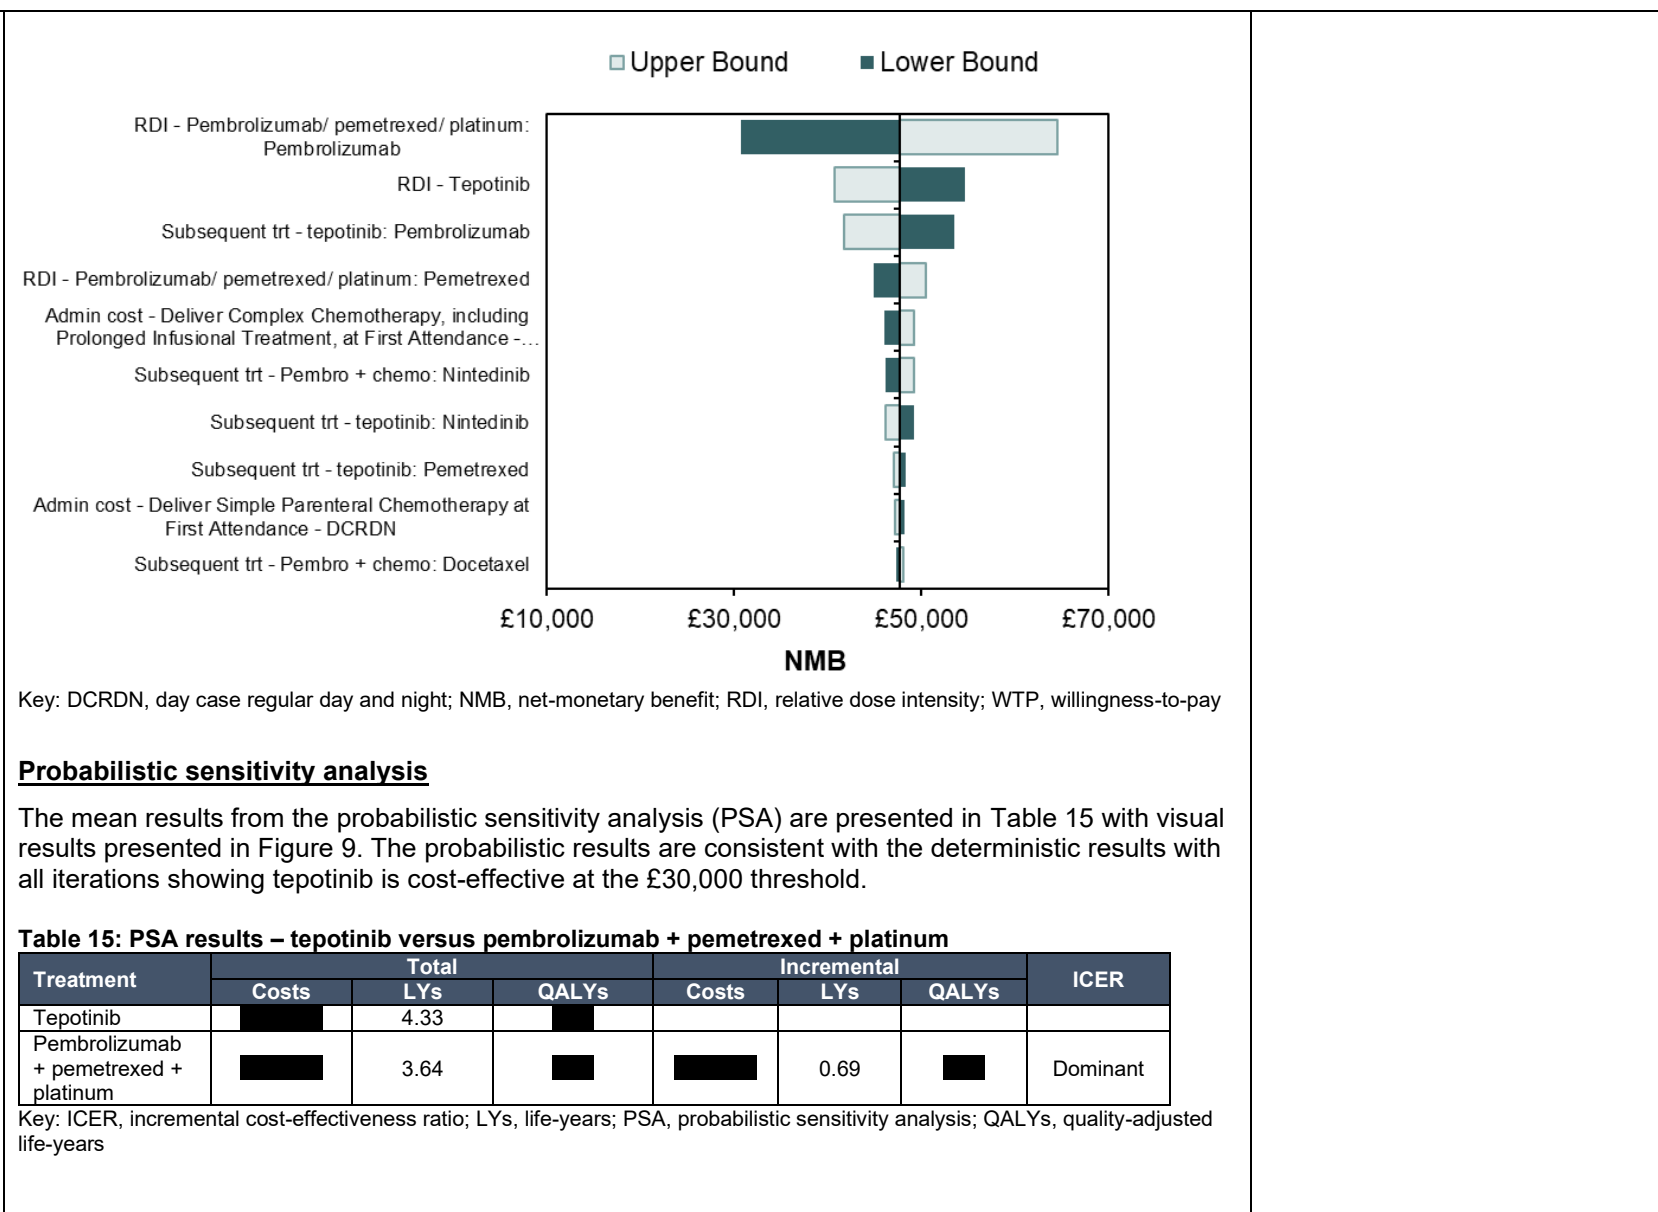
Upper Bound Lower Bound

RDI - Pembrolizumab/ pemetrexed/ platinum: Pembrolizumab

RDI - Tepotinib

Subsequent trt - tepotinib: Pembrolizumab

RDI - Pembrolizumab/ pemetrexed/ platinum: Pemetrexed

Admin cost - Deliver Complex Chemotherapy, including Prolonged Infusional Treatment, at First Attendance -...

Subsequent trt - Pembro + chemo: Nintedinib

Subsequent trt - tepotinib: Nintedinib

Subsequent trt - tepotinib: Pemetrexed

Admin cost - Deliver Simple Parenteral Chemotherapy at First Attendance - DCRDN

Subsequent trt - Pembro + chemo: Docetaxel

£10,000 £30,000 £50,000 £70,000

NMB

Key: DCRDN, day case regular day and night; NMB, net-monetary benefit; RDI, relative dose intensity; WTP, willingness-to-pay

Probabilistic sensitivity analysis

The mean results from the probabilistic sensitivity analysis (PSA) are presented in Table 15 with visual results presented in Figure 9. The probabilistic results are consistent with the deterministic results with all iterations showing tepotinib is cost-effective at the £30,000 threshold.

Table 15: PSA results – tepotinib versus pembrolizumab + pemetrexed + platinum

| Treatment | Total Costs | Total LYs | Total QALYs | Incremental Costs | Incremental LYs | Incremental QALYs | ICER |
|---|---|---|---|---|---|---|---|
| Tepotinib | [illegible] | 4.33 | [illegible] | | | | |
| Pembrolizumab + pemetrexed + platinum | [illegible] | 3.64 | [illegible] | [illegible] | 0.69 | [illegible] | Dominant |

Key: ICER, incremental cost-effectiveness ratio; LYs, life-years; PSA, probabilistic sensitivity analysis; QALYs, quality-adjusted life-years